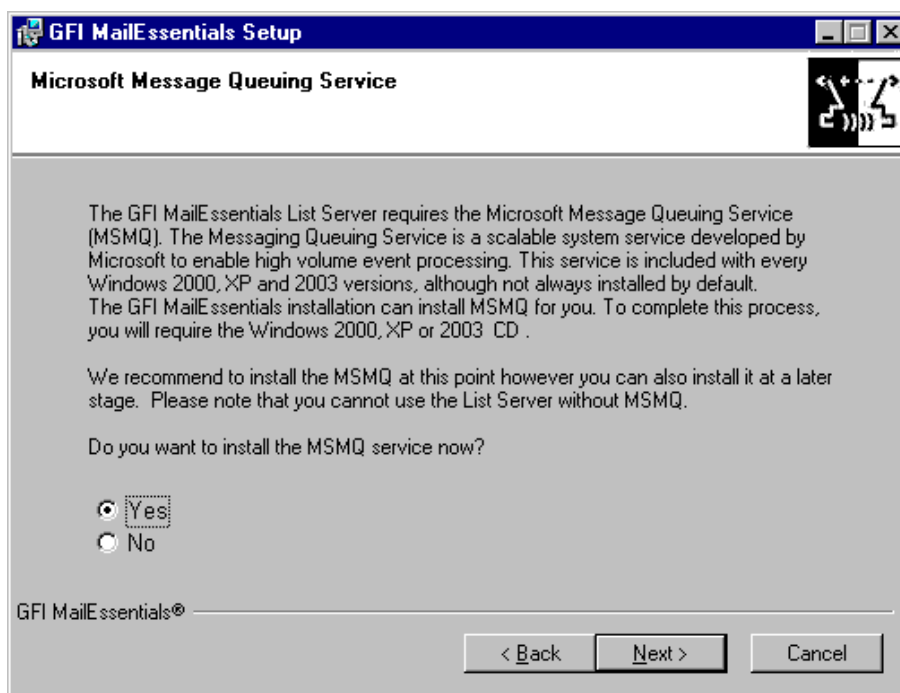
GFI MailEssentials Setup

Microsoft Message Queuing Service

The GFI MailEssentials List Server requires the Microsoft Message Queuing Service (MSMQ). The Messaging Queuing Service is a scalable system service developed by Microsoft to enable high volume event processing. This service is included with every Windows 2000, XP and 2003 versions, although not always installed by default.
The GFI MailEssentials installation can install MSMQ for you. To complete this process, you will require the Windows 2000, XP or 2003 CD .

We recommend to install the MSMQ at this point however you can also install it at a later stage. Please note that you cannot use the List Server without MSMQ.

Do you want to install the MSMQ service now?

Yes
No

GFI MailEssentials®

< Back
Next >
Cancel